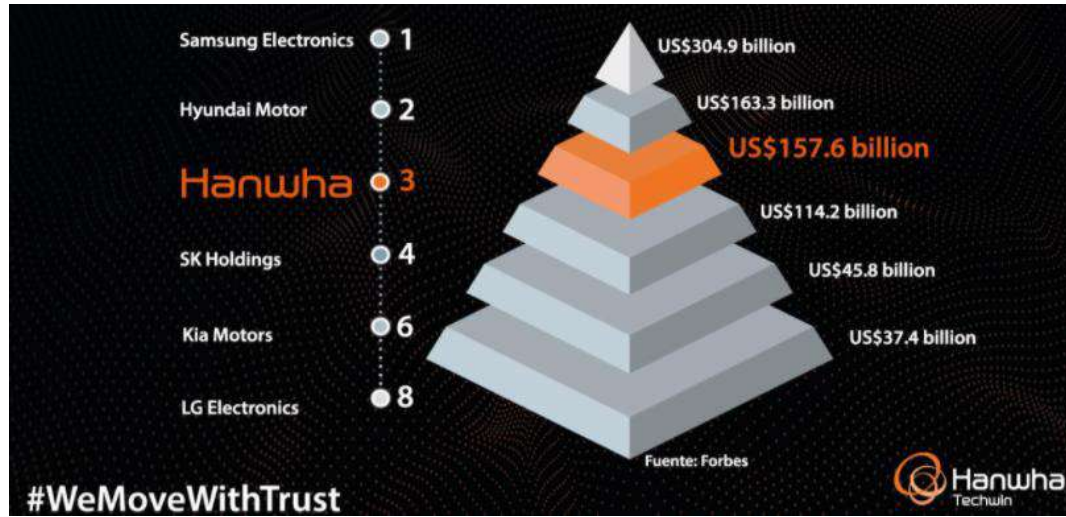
Samsung Electronics 1

Hyundai Motor 2

Hanwha 3

SK Holdings 4

Kia Motors 6

LG Electronics 8

US$304.9 billion

US$163.3 billion

US$157.6 billion

US$114.2 billion

US$45.8 billion

US$37.4 billion

Fuente: Forbes

#WeMoveWithTrust

Hanwha Techwin